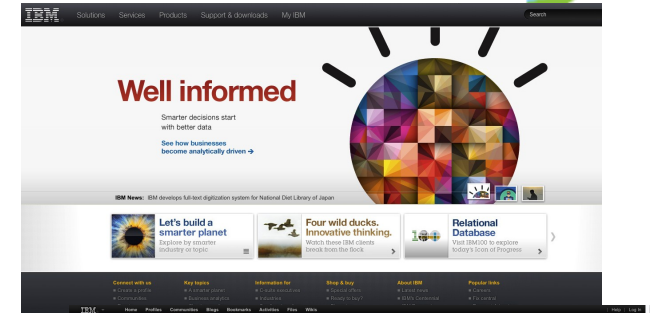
IBM Solutions Services Products Support & downloads My IBM

Search

Well informed

Smarter decisions start with better data

See how businesses become analytically driven →

IBM News: IBM develops full-text digitization system for National Diet Library of Japan

Let's build a smarter planet
Explore by smarter industry or topic

Four wild ducks. Innovative thinking.
Watch these IBM clients break from the flock

Relational Database
Visit IBM100 to explore today's Icon of Progress

Connect with us
Create a profile
Communities

Key topics
A smarter planet
Business analytics

Information for
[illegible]
Industries

Shop & buy
Special offers
Ready to buy?

About IBM
Latest news
IBM's Centennial

Popular links
Careers
Fix central

IBM Home Profiles Communities Blogs Bookmarks Activities Files Wikis Help Log In